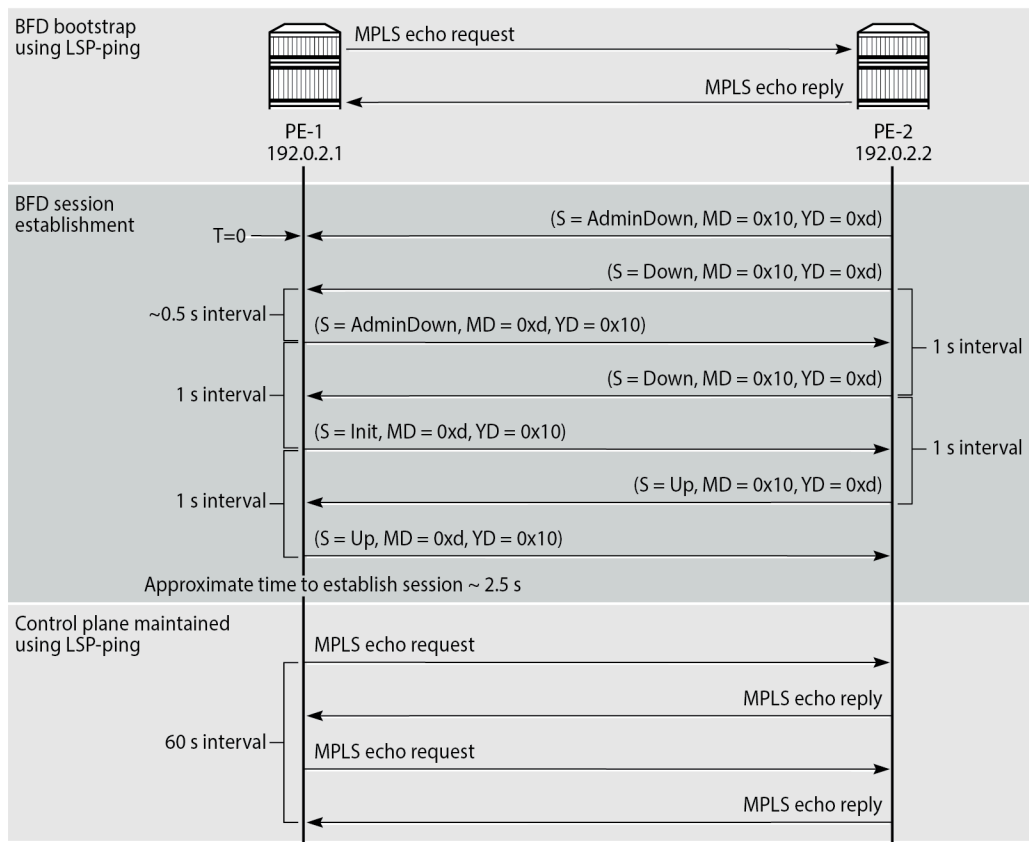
BFD bootstrap using LSP-ping

MPLS echo request

MPLS echo reply

PE-1
192.0.2.1

PE-2
192.0.2.2

BFD session establishment

T=0

(S = AdminDown, MD = 0x10, YD = 0xd)

(S = Down, MD = 0x10, YD = 0xd)

~0.5 s interval

(S = AdminDown, MD = 0xd, YD = 0x10)

1 s interval

1 s interval

(S = Down, MD = 0x10, YD = 0xd)

(S = Init, MD = 0xd, YD = 0x10)

1 s interval

(S = Up, MD = 0x10, YD = 0xd)

1 s interval

(S = Up, MD = 0xd, YD = 0x10)

Approximate time to establish session ~ 2.5 s

Control plane maintained using LSP-ping

MPLS echo request

MPLS echo reply

60 s interval

MPLS echo request

MPLS echo reply